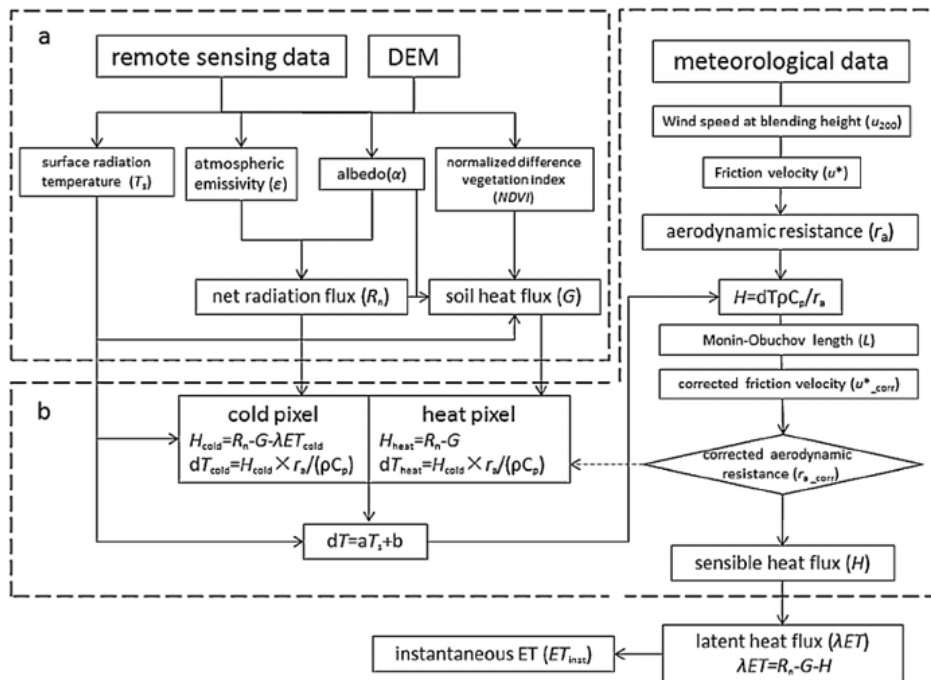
a

remote sensing data

DEM

surface radiation temperature ($T_s$)

atmospheric emissivity ($\varepsilon$)

albedo($\alpha$)

normalized difference vegetation index ($NDVI$)

net radiation flux ($R_n$)

soil heat flux ($G$)

meteorological data

Wind speed at blending height ($u_{200}$)

Friction velocity ($u$*)

aerodynamic resistance ($r_a$)

$H$=dTρC$_p$/$r_a$

Monin-Obuchov length ($L$)

corrected friction velocity ($u$*$_{\_corr}$)

corrected aerodynamic resistance ($r_{a\_corr}$)

b

cold pixel

$H_{cold}$=$R_n$-$G$-$\lambda ET_{cold}$

d$T_{cold}$=$H_{cold}$×$r_a$/(ρC$_p$)

heat pixel

$H_{heat}$=$R_n$-$G$

d$T_{heat}$=$H_{cold}$×$r_a$/(ρC$_p$)

d$T$=a$T_s$+b

sensible heat flux ($H$)

latent heat flux ($\lambda ET$)

$\lambda ET$=$R_n$-$G$-$H$

instantaneous ET ($ET_{inst}$)